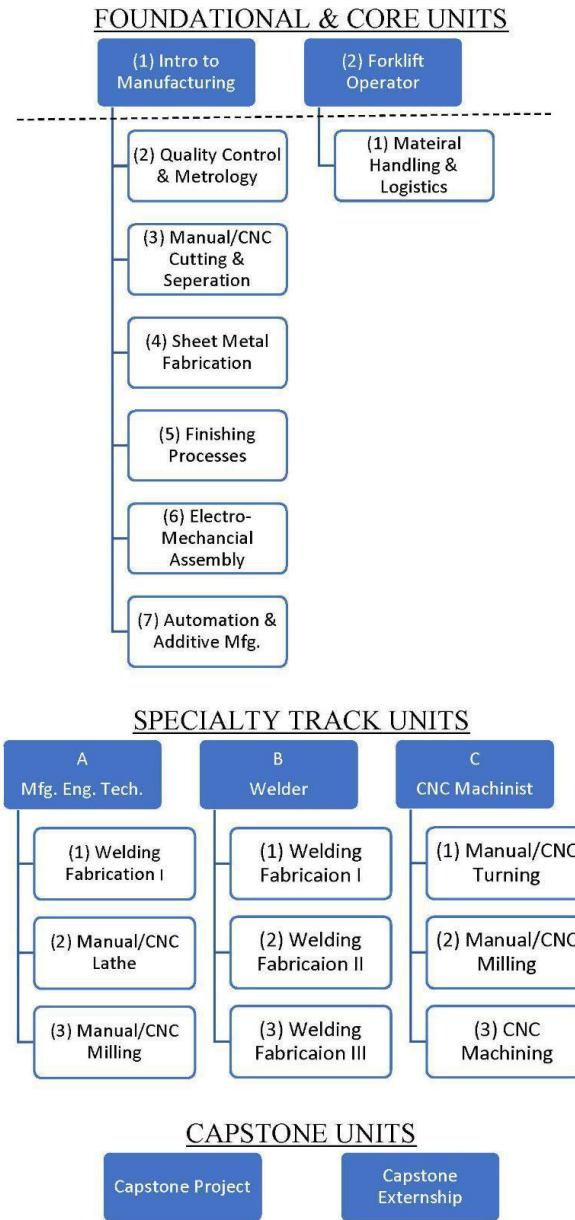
FOUNDATIONAL & CORE UNITS

(1) Intro to Manufacturing

(2) Forklift Operator

(2) Quality Control & Metrology

(1) Mateiral Handling & Logistics

(3) Manual/CNC Cutting & Seperation

(4) Sheet Metal Fabrication

(5) Finishing Processes

(6) Electro-Mechancial Assembly

(7) Automation & Additive Mfg.

SPECIALTY TRACK UNITS

A
Mfg. Eng. Tech.

(1) Welding Fabrication I

(2) Manual/CNC Lathe

(3) Manual/CNC Milling

B
Welder

(1) Welding Fabricaion I

(2) Welding Fabricaion II

(3) Welding Fabricaion III

C
CNC Machinist

(1) Manual/CNC Turning

(2) Manual/CNC Milling

(3) CNC Machining

CAPSTONE UNITS

Capstone Project

Capstone Externship